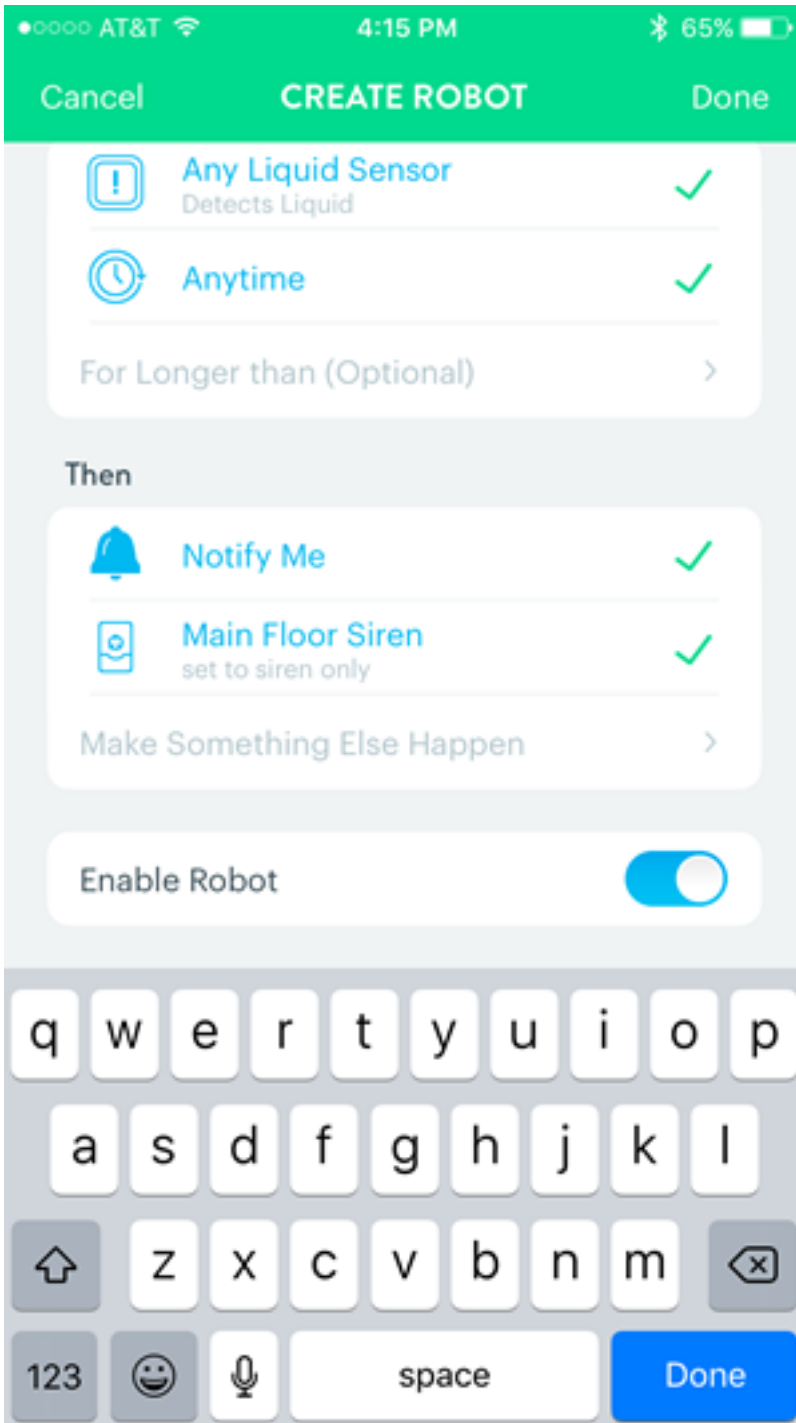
AT&T 4:15 PM 65%

Cancel CREATE ROBOT Done

Any Liquid Sensor
Detects Liquid

Anytime

For Longer than (Optional)

Then

Notify Me

Main Floor Siren
set to siren only

Make Something Else Happen

Enable Robot

q w e r t y u i o p
a s d f g h j k l
z x c v b n m
123 space Done